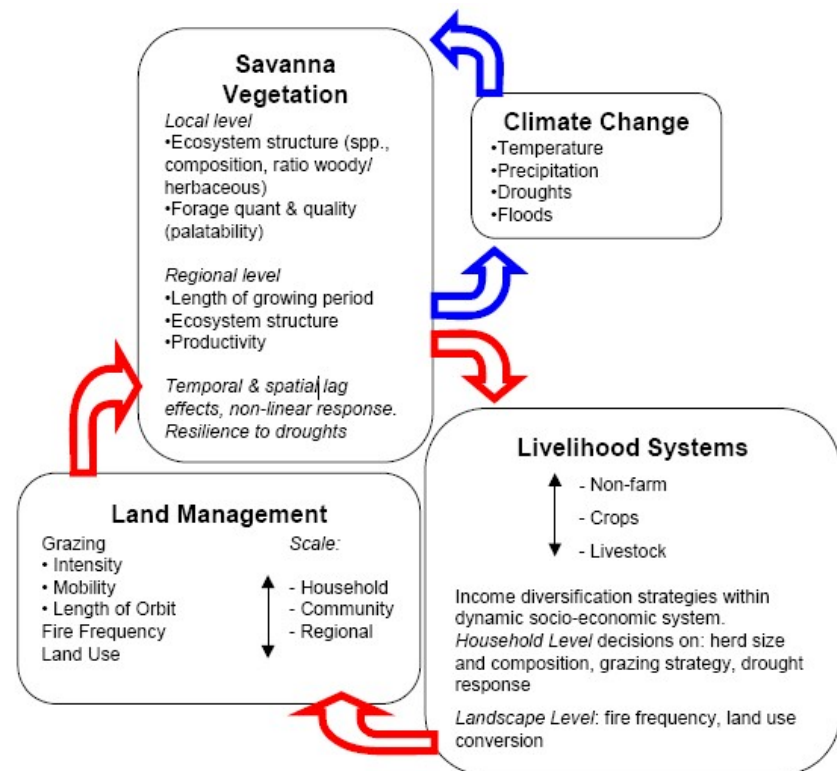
Savanna Vegetation

Local level
•Ecosystem structure (spp., composition, ratio woody/ herbaceous)
•Forage quant & quality (palatability)

Regional level
•Length of growing period
•Ecosystem structure
•Productivity

Temporal & spatial lag effects, non-linear response. Resilience to droughts

Climate Change
•Temperature
•Precipitation
•Droughts
•Floods

Livelihood Systems
- Non-farm
- Crops
- Livestock

Income diversification strategies within dynamic socio-economic system.
Household Level decisions on: herd size and composition, grazing strategy, drought response

Landscape Level: fire frequency, land use conversion

Land Management
Grazing
• Intensity
• Mobility
• Length of Orbit
Fire Frequency
Land Use

Scale:
- Household
- Community
- Regional